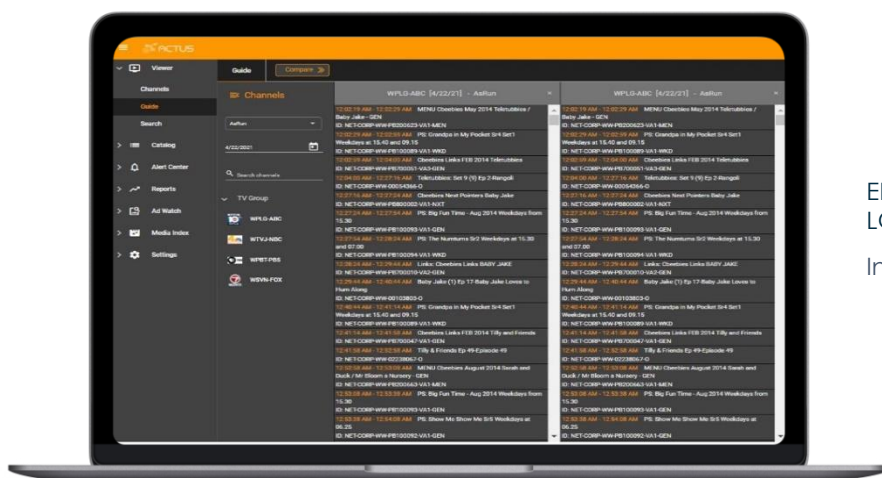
ACTUS

Viewer
Channels
Guide
Search
Catalog
Alert Center
Reports
Ad Watch
Media Index
Settings

Guide
Compare

Channels
AsRun
4/22/2021
Search channels
TV Group
WPLG-ABC
WTVJ-NBC
WPBT-PBS
WSVN-FOX

WPLG-ABC [4/22/21] - AsRun

12:02:19 AM - 12:02:29 AM MENU Cbeebies May 2014 Telletubbies / Baby Jake - GEN
ID: NET-CORP-WW-PB200623-VA1-MEN
12:02:29 AM - 12:02:59 AM PS: Grandpa in My Pocket Sr4 Set1 Weekdays at 15.40 and 09.15
ID: NET-CORP-WW-PB100089-VA1-WKD
12:02:59 AM - 12:04:00 AM Cbeebies Links FEB 2014 Telletubbies
ID: NET-CORP-WW-PB700051-VA3-GEN
12:04:00 AM - 12:04:38 AM Telletubbies: Set 9 (9) Ep 2-Rangoli
ID: NET-CORP-WW-00054366-D
12:27:16 AM - 12:27:24 AM Cbeebies Next Pointers Baby Jake
ID: NET-CORP-WW-PB800002-VA1-NXT
12:27:24 AM - 12:27:54 AM PS: Big Fun Time - Aug 2014 Weekdays from 15.30
ID: NET-CORP-WW-PB100093-VA1-GEN
12:27:54 AM - 12:28:24 AM PS: The Numtums Sr2 Weekdays at 15.30 and 07.00
ID: NET-CORP-WW-PB100094-VA1-WKD
12:28:24 AM - 12:29:44 AM Links: Cbeebies Links BABY JAKE
ID: NET-CORP-WW-PB700010-VA2-GEN
12:29:44 AM - 12:40:44 AM Baby Jake (1) Ep 17-Baby Jake Loves to Hum Along
ID: NET-CORP-WW-00103803-D
12:40:44 AM - 12:41:14 AM PS: Grandpa in My Pocket Sr4 Set1 Weekdays at 15.40 and 09.15
ID: NET-CORP-WW-PB100089-VA1-WKD
12:41:14 AM - 12:41:58 AM Cbeebies Links FEB 2014 Tilly and Friends
ID: NET-CORP-WW-PB700047-VA1-GEN
12:41:58 AM - 12:52:58 AM Tilly & Friends Ep 49-Episode 49
ID: NET-CORP-WW-00238067-D
12:52:58 AM - 12:53:08 AM MENU Cbeebies August 2014 Sarah and Duck / Mr Bloom s Nursery - GEN
ID: NET-CORP-WW-PB200663-VA1-MEN
12:53:08 AM - 12:53:38 AM PS: Big Fun Time - Aug 2014 Weekdays from 15.30
ID: NET-CORP-WW-PB100093-VA1-GEN
12:53:38 AM - 12:54:08 AM PS: Show Me Show Me Sr5 Weekdays at 06.25
ID: NET-CORP-WW-PB100092-VA1-GEN

WPLG-ABC [4/22/21] - AsRun

12:02:19 AM - 12:02:29 AM MENU Cbeebies May 2014 Telletubbies / Baby Jake - GEN
ID: NET-CORP-WW-PB200623-VA1-MEN
12:02:29 AM - 12:02:59 AM PS: Grandpa in My Pocket Sr4 Set1 Weekdays at 15.40 and 09.15
ID: NET-CORP-WW-PB100089-VA1-WKD
12:02:59 AM - 12:04:00 AM Cbeebies Links FEB 2014 Telletubbies
ID: NET-CORP-WW-PB700051-VA3-GEN
12:04:00 AM - 12:04:38 AM Telletubbies: Set 9 (9) Ep 2-Rangoli
ID: NET-CORP-WW-00054366-D
12:27:16 AM - 12:27:24 AM Cbeebies Next Pointers Baby Jake
ID: NET-CORP-WW-PB800002-VA1-NXT
12:27:24 AM - 12:27:54 AM PS: Big Fun Time - Aug 2014 Weekdays from 15.30
ID: NET-CORP-WW-PB100093-VA1-GEN
12:27:54 AM - 12:28:24 AM PS: The Numtums Sr2 Weekdays at 15.30 and 07.00
ID: NET-CORP-WW-PB100094-VA1-WKD
12:28:24 AM - 12:29:44 AM Links: Cbeebies Links BABY JAKE
ID: NET-CORP-WW-PB700010-VA2-GEN
12:29:44 AM - 12:40:44 AM Baby Jake (1) Ep 17-Baby Jake Loves to Hum Along
ID: NET-CORP-WW-00103803-D
12:40:44 AM - 12:41:14 AM PS: Grandpa in My Pocket Sr4 Set1 Weekdays at 15.40 and 09.15
ID: NET-CORP-WW-PB100089-VA1-WKD
12:41:14 AM - 12:41:58 AM Cbeebies Links FEB 2014 Tilly and Friends
ID: NET-CORP-WW-PB700047-VA1-GEN
12:41:58 AM - 12:52:58 AM Tilly & Friends Ep 49-Episode 49
ID: NET-CORP-WW-00238067-D
12:52:58 AM - 12:53:08 AM MENU Cbeebies August 2014 Sarah and Duck / Mr Bloom s Nursery - GEN
ID: NET-CORP-WW-PB200663-VA1-MEN
12:53:08 AM - 12:53:38 AM PS: Big Fun Time - Aug 2014 Weekdays from 15.30
ID: NET-CORP-WW-PB100093-VA1-GEN
12:53:38 AM - 12:54:08 AM PS: Show Me Show Me Sr5 Weekdays at 06.25
ID: NET-CORP-WW-PB100092-VA1-GEN

E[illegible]
L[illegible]
In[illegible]